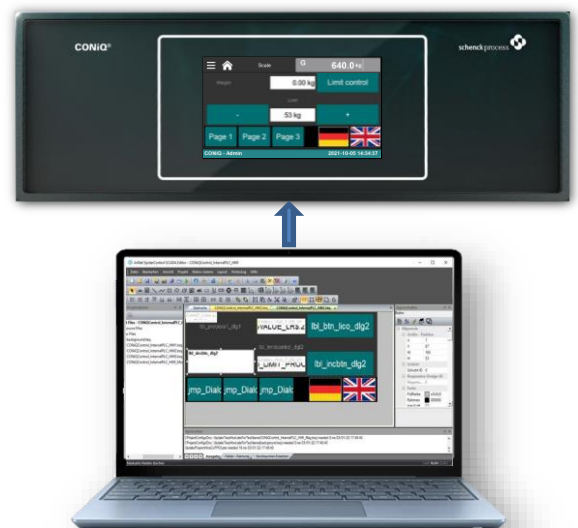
CONiQ®

schenck process

Scale

G 640.0 kg

Weight

0.00 kg

Limit control

Limit

-

53 kg

+

Page 1

Page 2

Page 3

CONiQ - Admin

2021-10-05 14:34:37

lbl_process_dlg1

VALUE_LAB_d

lbl_btn_lico_dlg2

lbl_incbtn_dlg2

lbl_decbtn_dlg2

LIMIT_PROC

jmp_Dialo

jmp_Dialo

jmp_Dial